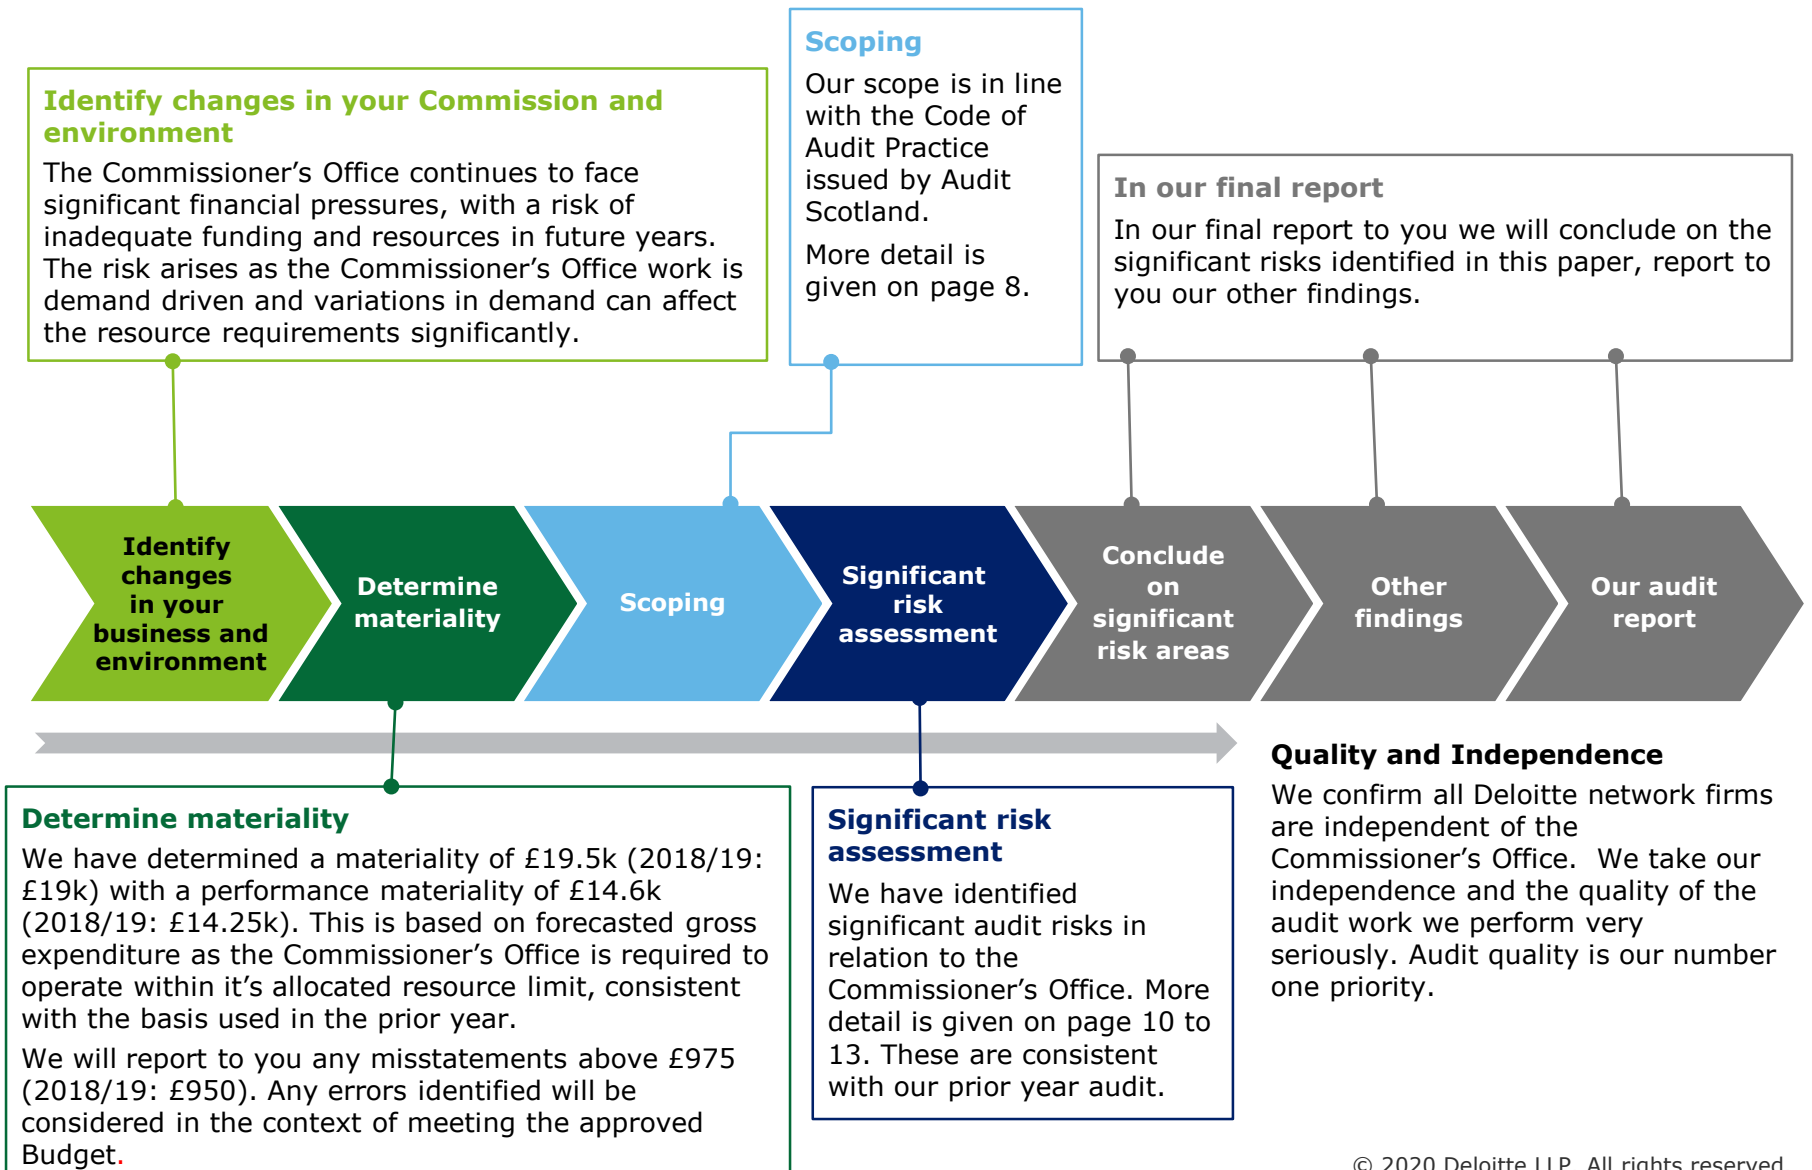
Identify changes in your Commission and environment

The Commissioner's Office continues to face significant financial pressures, with a risk of inadequate funding and resources in future years. The risk arises as the Commissioner's Office work is demand driven and variations in demand can affect the resource requirements significantly.

Scoping

Our scope is in line with the Code of Audit Practice issued by Audit Scotland.

More detail is given on page 8.

In our final report

In our final report to you we will conclude on the significant risks identified in this paper, report to you our other findings.

Identify changes in your business and environment

Determine materiality

Scoping

Significant risk assessment

Conclude on significant risk areas

Other findings

Our audit report

Determine materiality

We have determined a materiality of £19.5k (2018/19: £19k) with a performance materiality of £14.6k (2018/19: £14.25k). This is based on forecasted gross expenditure as the Commissioner's Office is required to operate within it's allocated resource limit, consistent with the basis used in the prior year.

We will report to you any misstatements above £975 (2018/19: £950). Any errors identified will be considered in the context of meeting the approved Budget.

Significant risk assessment

We have identified significant audit risks in relation to the Commissioner's Office. More detail is given on page 10 to 13. These are consistent with our prior year audit.

Quality and Independence

We confirm all Deloitte network firms are independent of the Commissioner's Office. We take our independence and the quality of the audit work we perform very seriously. Audit quality is our number one priority.

© 2020 Deloitte LLP. All rights reserved.